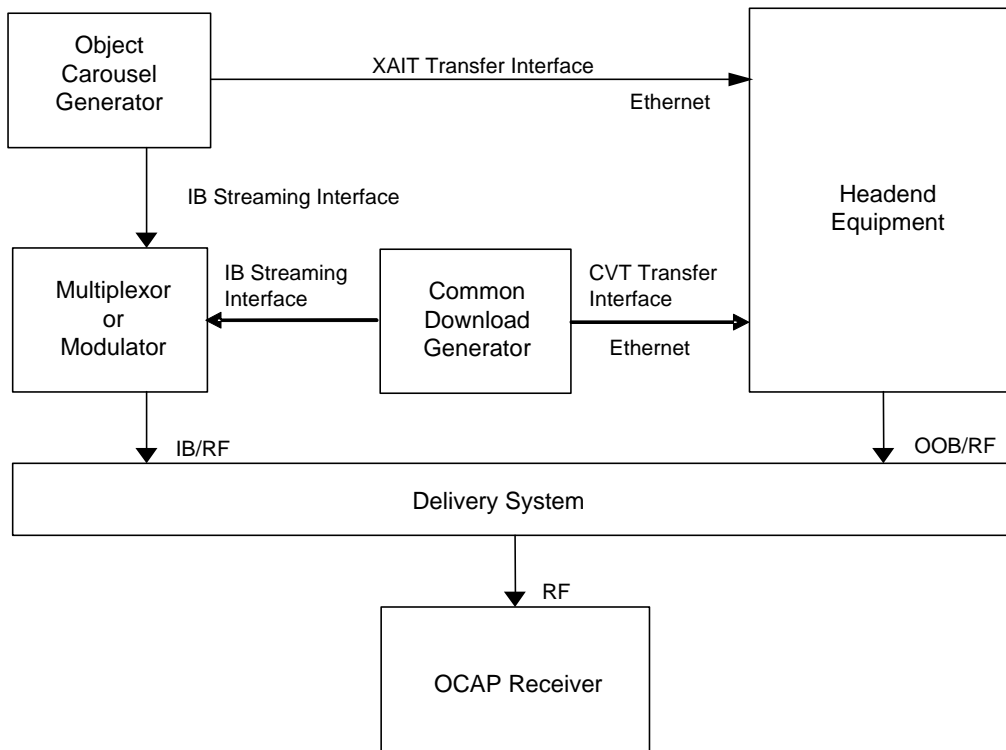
Object Carousel Generator

XAIT Transfer Interface

Ethernet

Headend Equipment

IB Streaming Interface

Multiplexor or Modulator

IB Streaming Interface

Common Download Generator

CVT Transfer Interface

Ethernet

IB/RF

OOB/RF

Delivery System

RF

OCAP Receiver